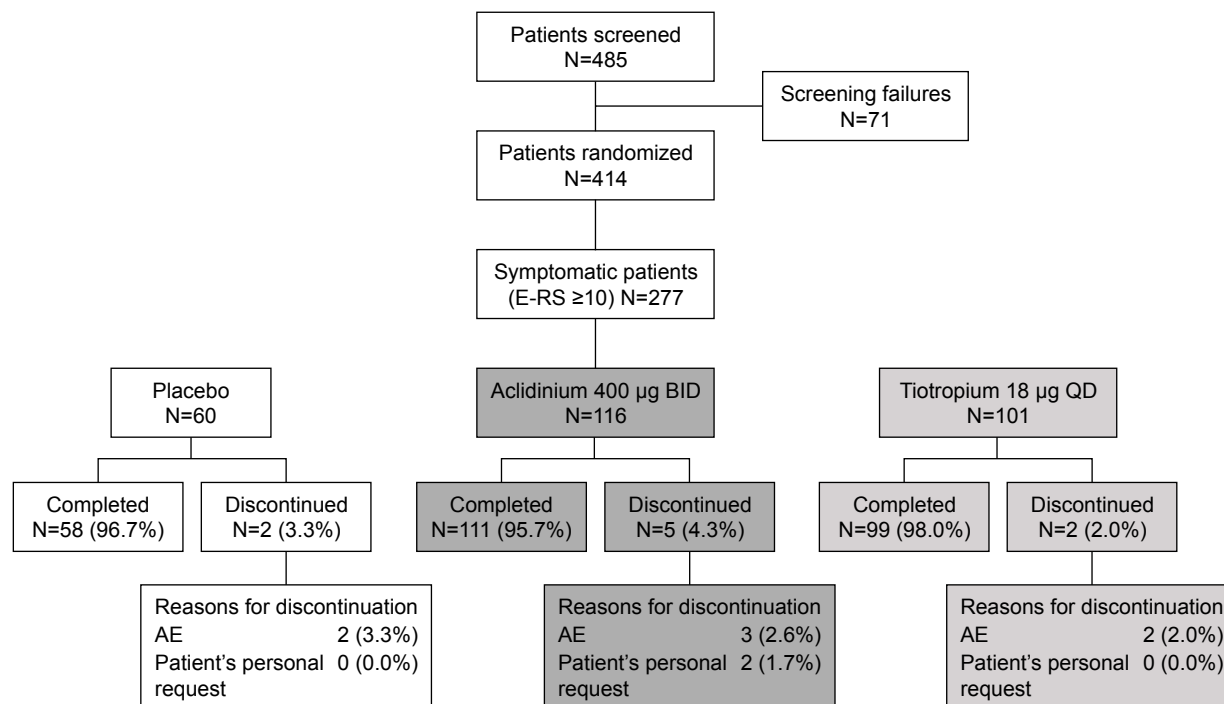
Patients screened
N=485

Screening failures
N=71

Patients randomized
N=414

Symptomatic patients
(E-RS ≥10) N=277

Placebo
N=60

Aclidinium 400 μg BID
N=116

Tiotropium 18 μg QD
N=101

Completed
N=58 (96.7%)

Discontinued
N=2 (3.3%)

Completed
N=111 (95.7%)

Discontinued
N=5 (4.3%)

Completed
N=99 (98.0%)

Discontinued
N=2 (2.0%)

Reasons for discontinuation
AE 2 (3.3%)
Patient's personal request 0 (0.0%)

Reasons for discontinuation
AE 3 (2.6%)
Patient's personal request 2 (1.7%)

Reasons for discontinuation
AE 2 (2.0%)
Patient's personal request 0 (0.0%)